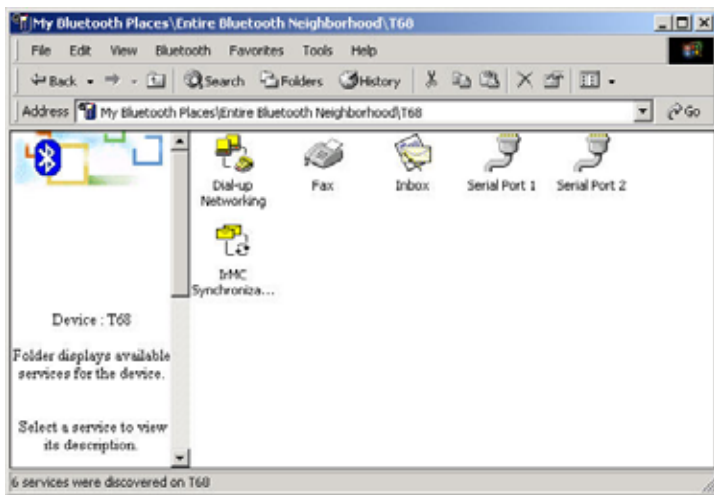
My Bluetooth Places\Entire Bluetooth Neighborhood\T68

File Edit View Bluetooth Favorites Tools Help

Back Search Folders History

Address My Bluetooth Places\Entire Bluetooth Neighborhood\T68 Go

Dial-up Networking

Fax

Inbox

Serial Port 1

Serial Port 2

IrMC Synchroniza...

Device : T68

Folder displays available services for the device.

Select a service to view its description.

6 services were discovered on T68